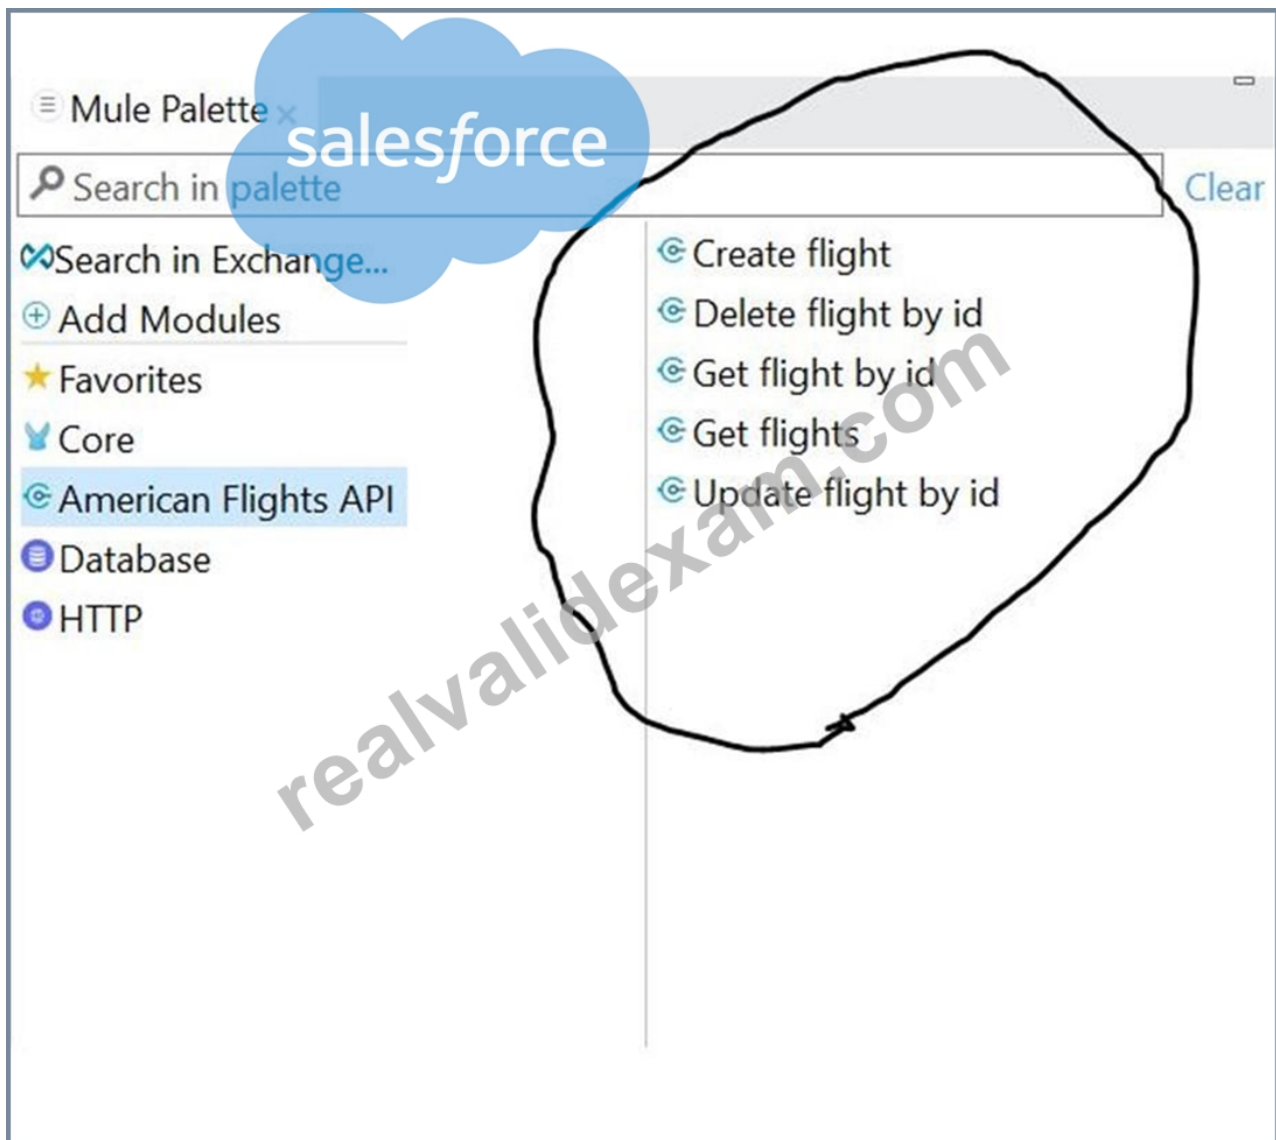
Mule Palette

salesforce

Search in palette

Clear

Search in Exchange...

Add Modules

Favorites

Core

American Flights API

Database

HTTP

Create flight

Delete flight by id

Get flight by id

Get flights

Update flight by id

realvalidexam.com